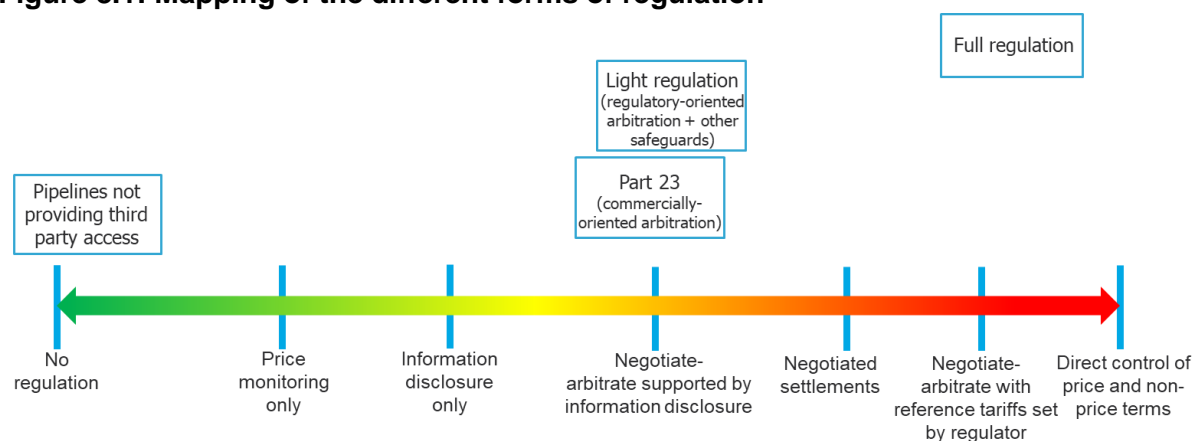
Figure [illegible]: Mapping of the different forms of regulation

Full regulation

Light regulation (regulatory-oriented arbitration + other safeguards)

Part 23 (commercially-oriented arbitration)

Pipelines not providing third party access

No regulation

Price monitoring only

Information disclosure only

Negotiate-arbitrate supported by information disclosure

Negotiated settlements

Negotiate-arbitrate with reference tariffs set by regulator

Direct control of price and non-price terms